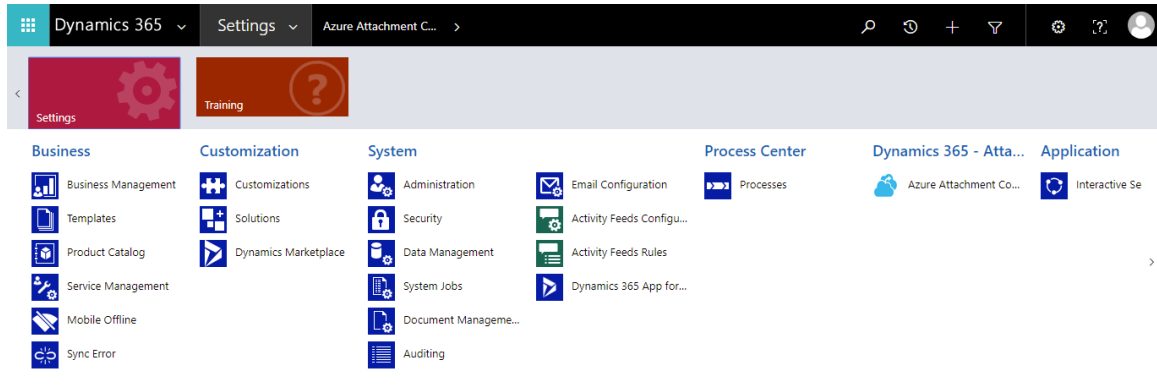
Dynamics 365 Settings Azure Attachment C... >

Settings
Training

Business
Business Management
Templates
Product Catalog
Service Management
Mobile Offline
Sync Error

Customization
Customizations
Solutions
Dynamics Marketplace

System
Administration
Security
Data Management
System Jobs
Document Manageme...
Auditing

Email Configuration
Activity Feeds Configu...
Activity Feeds Rules
Dynamics 365 App for...

Process Center
Processes

Dynamics 365 - Atta...
Azure Attachment Co...

Application
Interactive Se